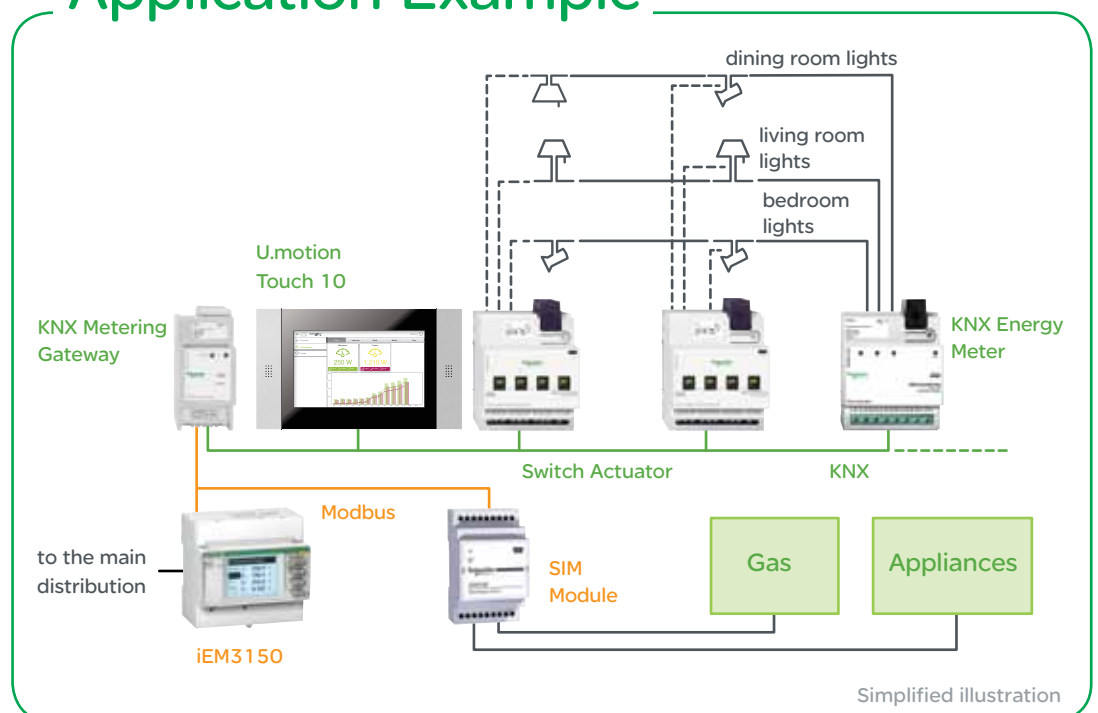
Application Example

dining room lights

living room lights

bedroom lights

U.motion Touch 10

KNX Metering Gateway

KNX Energy Meter

Switch Actuator

KNX

Modbus

to the main distribution

SIM Module

Gas

Appliances

iEM3150

Simplified illustration